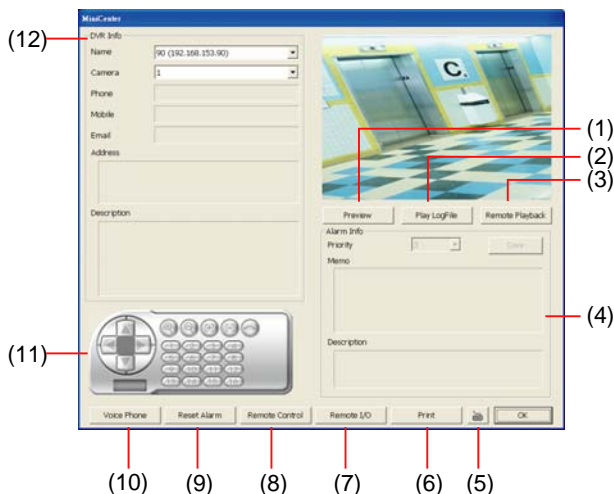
MiniCenter

(12)

DVR Info

Name 90 (192.168.153.90)

Camera 1

Phone

Mobile

Email

Address

Description

C.

(1)

(2)

(3)

Preview

Play LogFile

Remote Playback

Alarm Info

Priority

Save

Memo

(4)

Description

(11)

Voice Phone

Reset Alarm

Remote Control

Remote I/O

Print

OK

(10) (9) (8) (7) (6) (5)